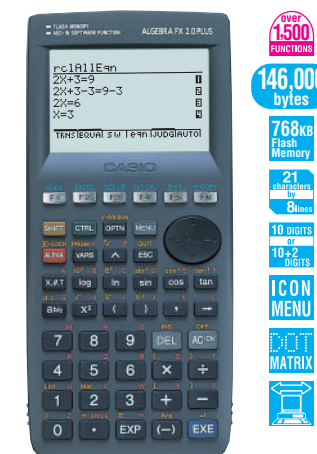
FLASH MEMORY
ADD-IN SOFTWARE FUNCTION
ALGEBRA FX 2.0 PLUS

rclAllEqn
2X+3=9
2X+3-3=9-3
2X=6
X=3

TRNS EQUAL SW leqn JUDG AUTO

CASIO

F1 F2 F3 F4 F5 F6

SHIFT CTRL OPTN MENU
ALPHA VARS ^ ESC
X,θ,T log ln sin cos tan
$a^b/c$ $x^2$ ( ) , →
7 8 9 DEL AC/ON
4 5 6 × ÷
1 2 3 + −
0 • EXP (−) EXE

over 1,500 FUNCTIONS

146,000 bytes

768KB Flash Memory

21 characters by 8lines

10 DIGITS or 10+2 DIGITS

ICON MENU

DOT MATRIX